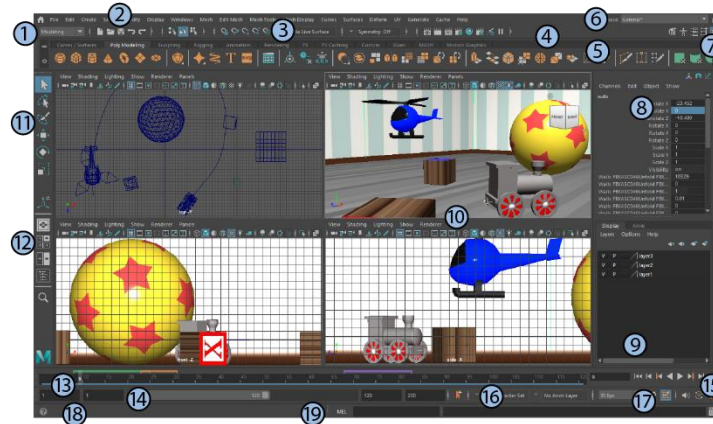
1 2 3 4 5 6 7 8 9 10 11 12 13 14 15 16 17 18 19

File Edit Create Select Modify Display Windows Mesh Edit Mesh Mesh Tools Mesh Display Curves Surfaces Deform UV Generate Cache Help

Modeling

Make Live Surface

Symmetry: Off

Curves / Surfaces Poly Modeling Sculpting Rigging Animation Rendering FX FX Caching Custom Bifrost MASH Motion Graphics

View Shading Lighting Show Renderer Panels

View Shading Lighting Show Renderer Panels

View Shading Lighting Show Renderer Panels

View Shading Lighting Show Renderer Panels

Channels Edit Object Show

Translate X -23.452
Translate Y 0
Translate Z -16.489
Rotate X 0
Rotate Y 0
Rotate Z 0
Scale X 1
Scale Y 1
Scale Z 1
Visibility on

Display Anim

Layers Options Help

V P layer3
V P layer2
V P layer1

1

120

120 200

No Character Set No Anim Layer 24 fps

MEL